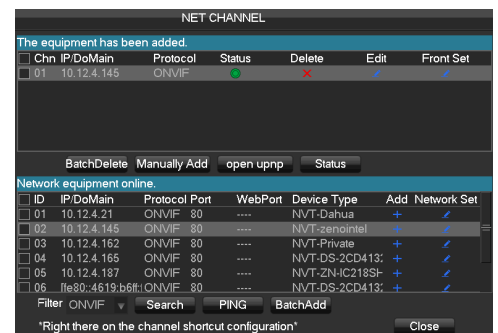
NET CHANNEL

The equipment has been added.

| Chn | IP/DoMain | Protocol | Status | Delete | Edit | Front Set |
|---|---|---|---|---|---|---|
| 01 | 10.12.4.145 | ONVIF | | | | |

BatchDelete Manually Add open upnp Status

Network equipment online.

| ID | IP/DoMain | Protocol | Port | WebPort | Device Type | Add | Network Set |
|---|---|---|---|---|---|---|---|
| 01 | 10.12.4.21 | ONVIF | 80 | ---- | NVT-Dahua | | |
| 02 | 10.12.4.145 | ONVIF | 80 | ---- | NVT-zenointel | | |
| 03 | 10.12.4.162 | ONVIF | 80 | ---- | NVT-Private | | |
| 04 | 10.12.4.165 | ONVIF | 80 | ---- | NVT-DS-2CD413 | | |
| 05 | 10.12.4.187 | ONVIF | 80 | ---- | NVT-ZN-IC218SH | | |
| 06 | fe80::4619:b6ff: | ONVIF | 80 | ---- | NVT-DS-2CD413 | | |

Filter ONVIF Search PING BatchAdd

*Right there on the channel shortcut configuration*

Close